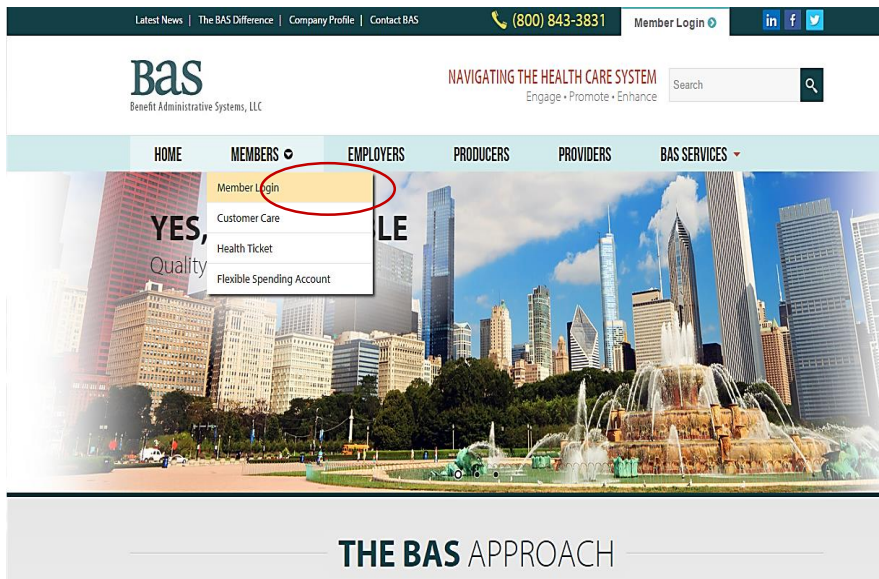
Latest News | The BAS Difference | Company Profile | Contact BAS

(800) 843-3831

Member Login

in f

BAS
Benefit Administrative Systems, LLC

NAVIGATING THE HEALTH CARE SYSTEM
Engage • Promote • Enhance

Search

HOME
MEMBERS
EMPLOYERS
PRODUCERS
PROVIDERS
BAS SERVICES

Member Login
Customer Care
Health Ticket
Flexible Spending Account

YES, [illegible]BLE
Quality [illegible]

THE BAS APPROACH